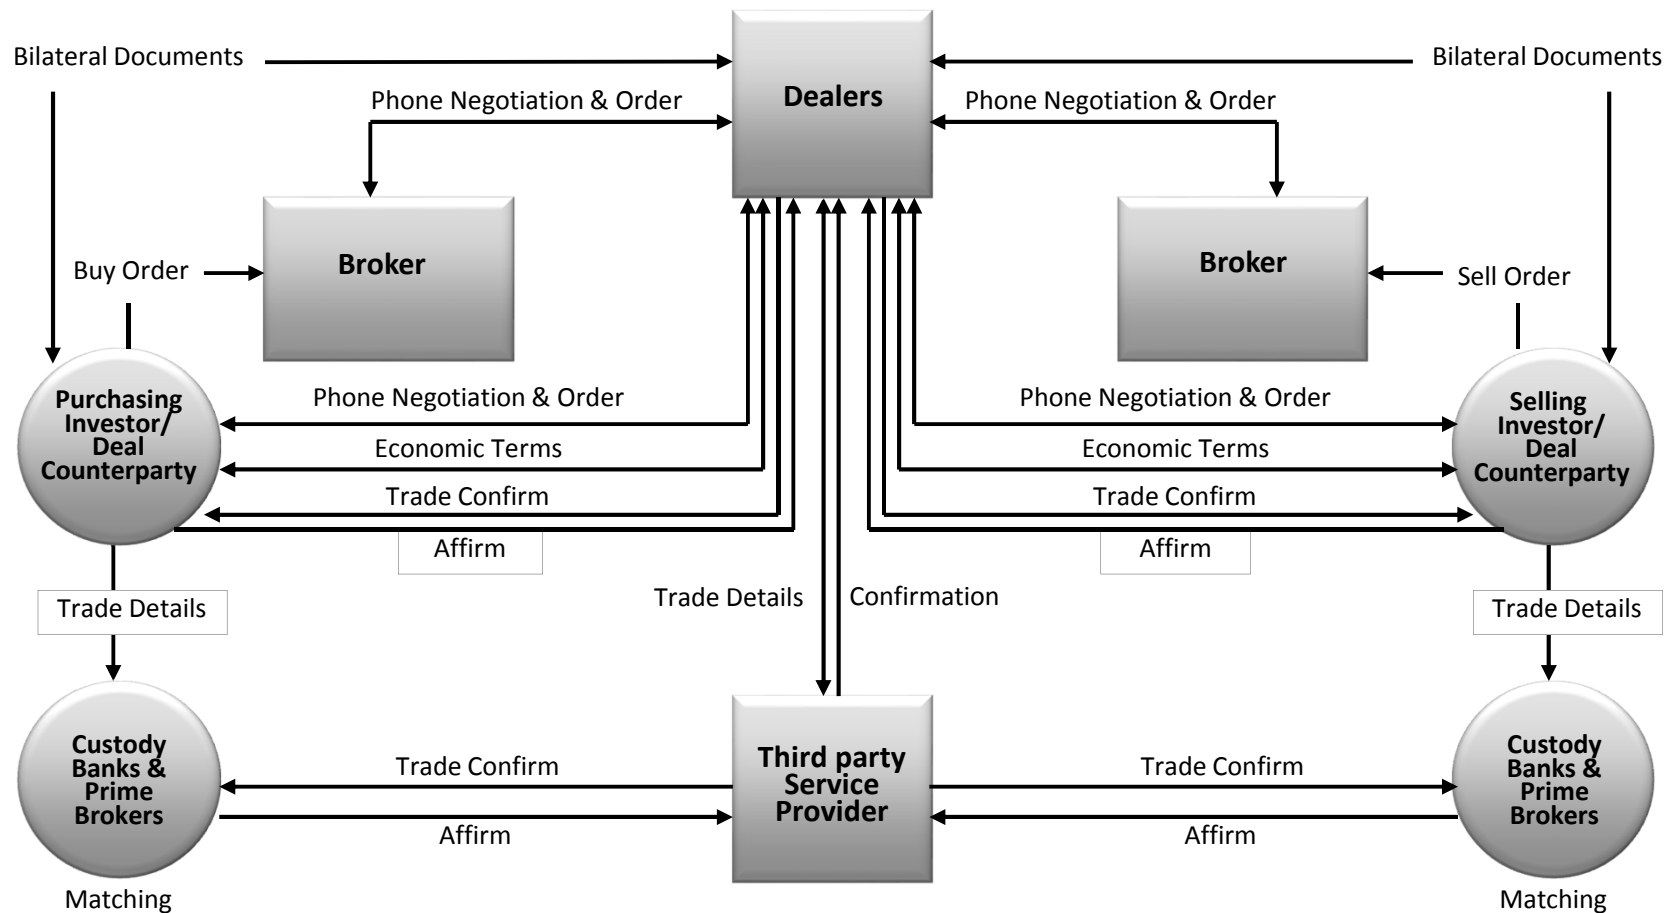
Bilateral Documents

Dealers

Bilateral Documents

Phone Negotiation & Order

Phone Negotiation & Order

Broker

Broker

Buy Order

Sell Order

Purchasing Investor/ Deal Counterparty

Phone Negotiation & Order

Economic Terms

Trade Confirm

Affirm

Phone Negotiation & Order

Economic Terms

Trade Confirm

Affirm

Selling Investor/ Deal Counterparty

Trade Details

Trade Details

Confirmation

Trade Details

Custody Banks & Prime Brokers

Trade Confirm

Affirm

Third party Service Provider

Trade Confirm

Affirm

Custody Banks & Prime Brokers

Matching

Matching